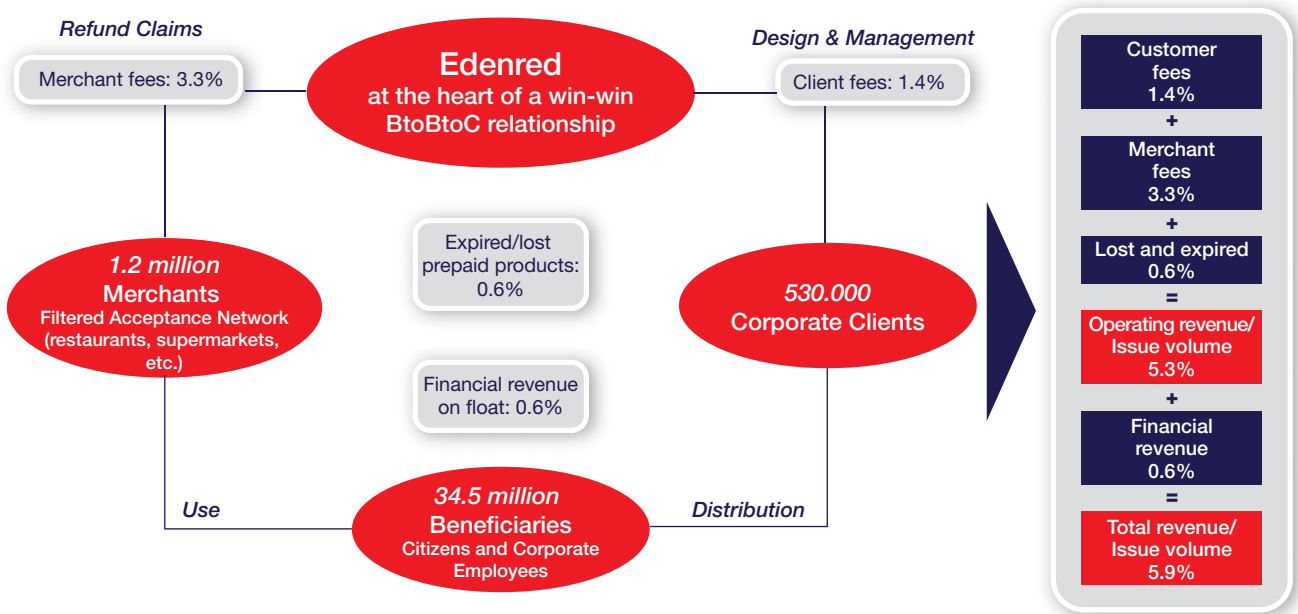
Refund Claims

Merchant fees: 3.3%

Edenred
at the heart of a win-win BtoBtoC relationship

Design & Management

Client fees: 1.4%

Expired/lost prepaid products: 0.6%

1.2 million
Merchants
Filtered Acceptance Network (restaurants, supermarkets, etc.)

530.000
Corporate Clients

Financial revenue on float: 0.6%

Use

34.5 million
Beneficiaries
Citizens and Corporate Employees

Distribution

Customer fees 1.4%
+
Merchant fees 3.3%
+
Lost and expired 0.6%
=
Operating revenue/ Issue volume 5.3%
+
Financial revenue 0.6%
=
Total revenue/ Issue volume 5.9%